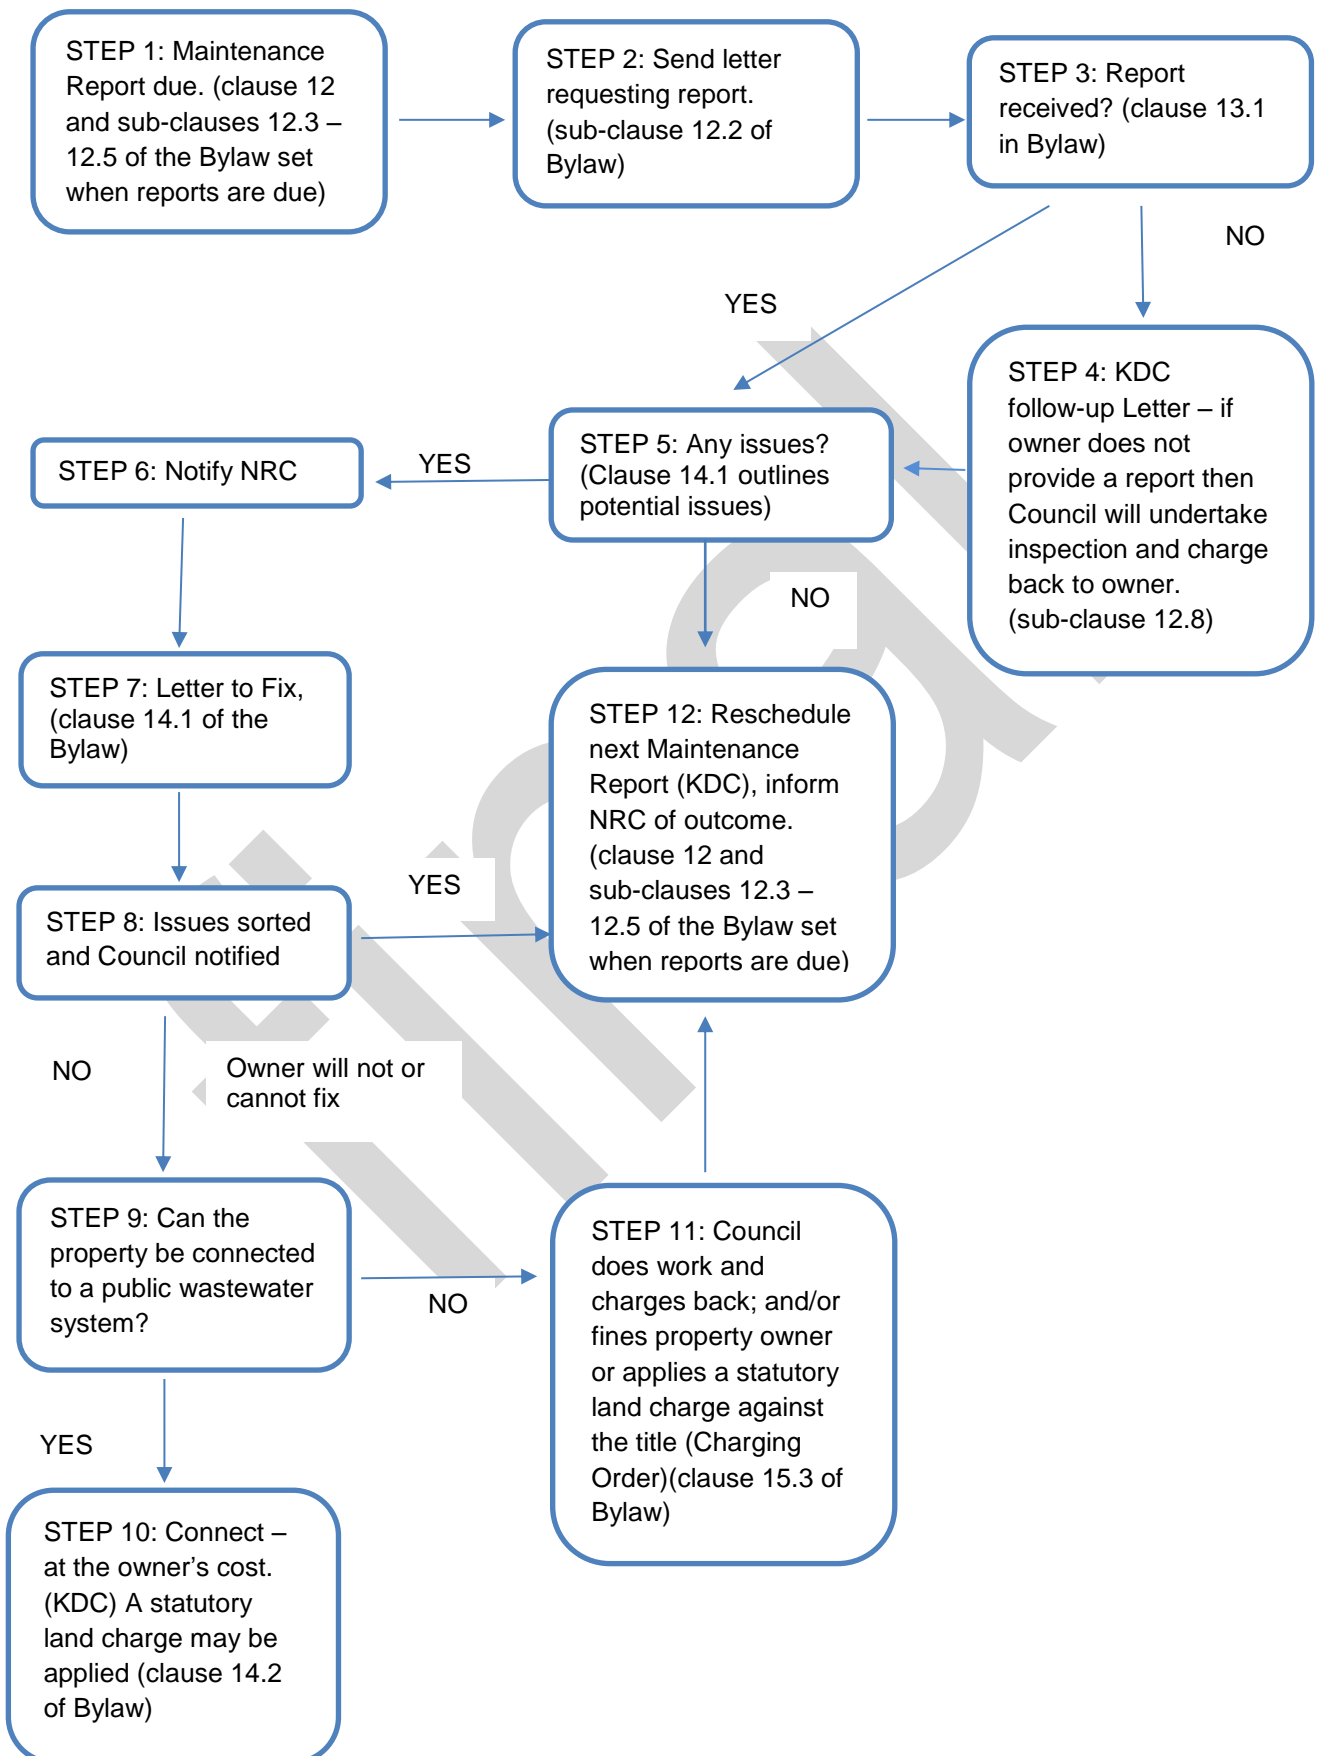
STEP 1: Maintenance Report due. (clause 12 and sub-clauses 12.3 – 12.5 of the Bylaw set when reports are due)

STEP 2: Send letter requesting report. (sub-clause 12.2 of Bylaw)

STEP 3: Report received? (clause 13.1 in Bylaw)

NO

YES

STEP 4: KDC follow-up Letter – if owner does not provide a report then Council will undertake inspection and charge back to owner. (sub-clause 12.8)

STEP 6: Notify NRC

YES

STEP 5: Any issues? (Clause 14.1 outlines potential issues)

NO

STEP 7: Letter to Fix, (clause 14.1 of the Bylaw)

STEP 12: Reschedule next Maintenance Report (KDC), inform NRC of outcome. (clause 12 and sub-clauses 12.3 – 12.5 of the Bylaw set when reports are due)

YES

STEP 8: Issues sorted and Council notified

NO

Owner will not or cannot fix

STEP 9: Can the property be connected to a public wastewater system?

NO

STEP 11: Council does work and charges back; and/or fines property owner or applies a statutory land charge against the title (Charging Order)(clause 15.3 of Bylaw)

YES

STEP 10: Connect – at the owner’s cost. (KDC) A statutory land charge may be applied (clause 14.2 of Bylaw)